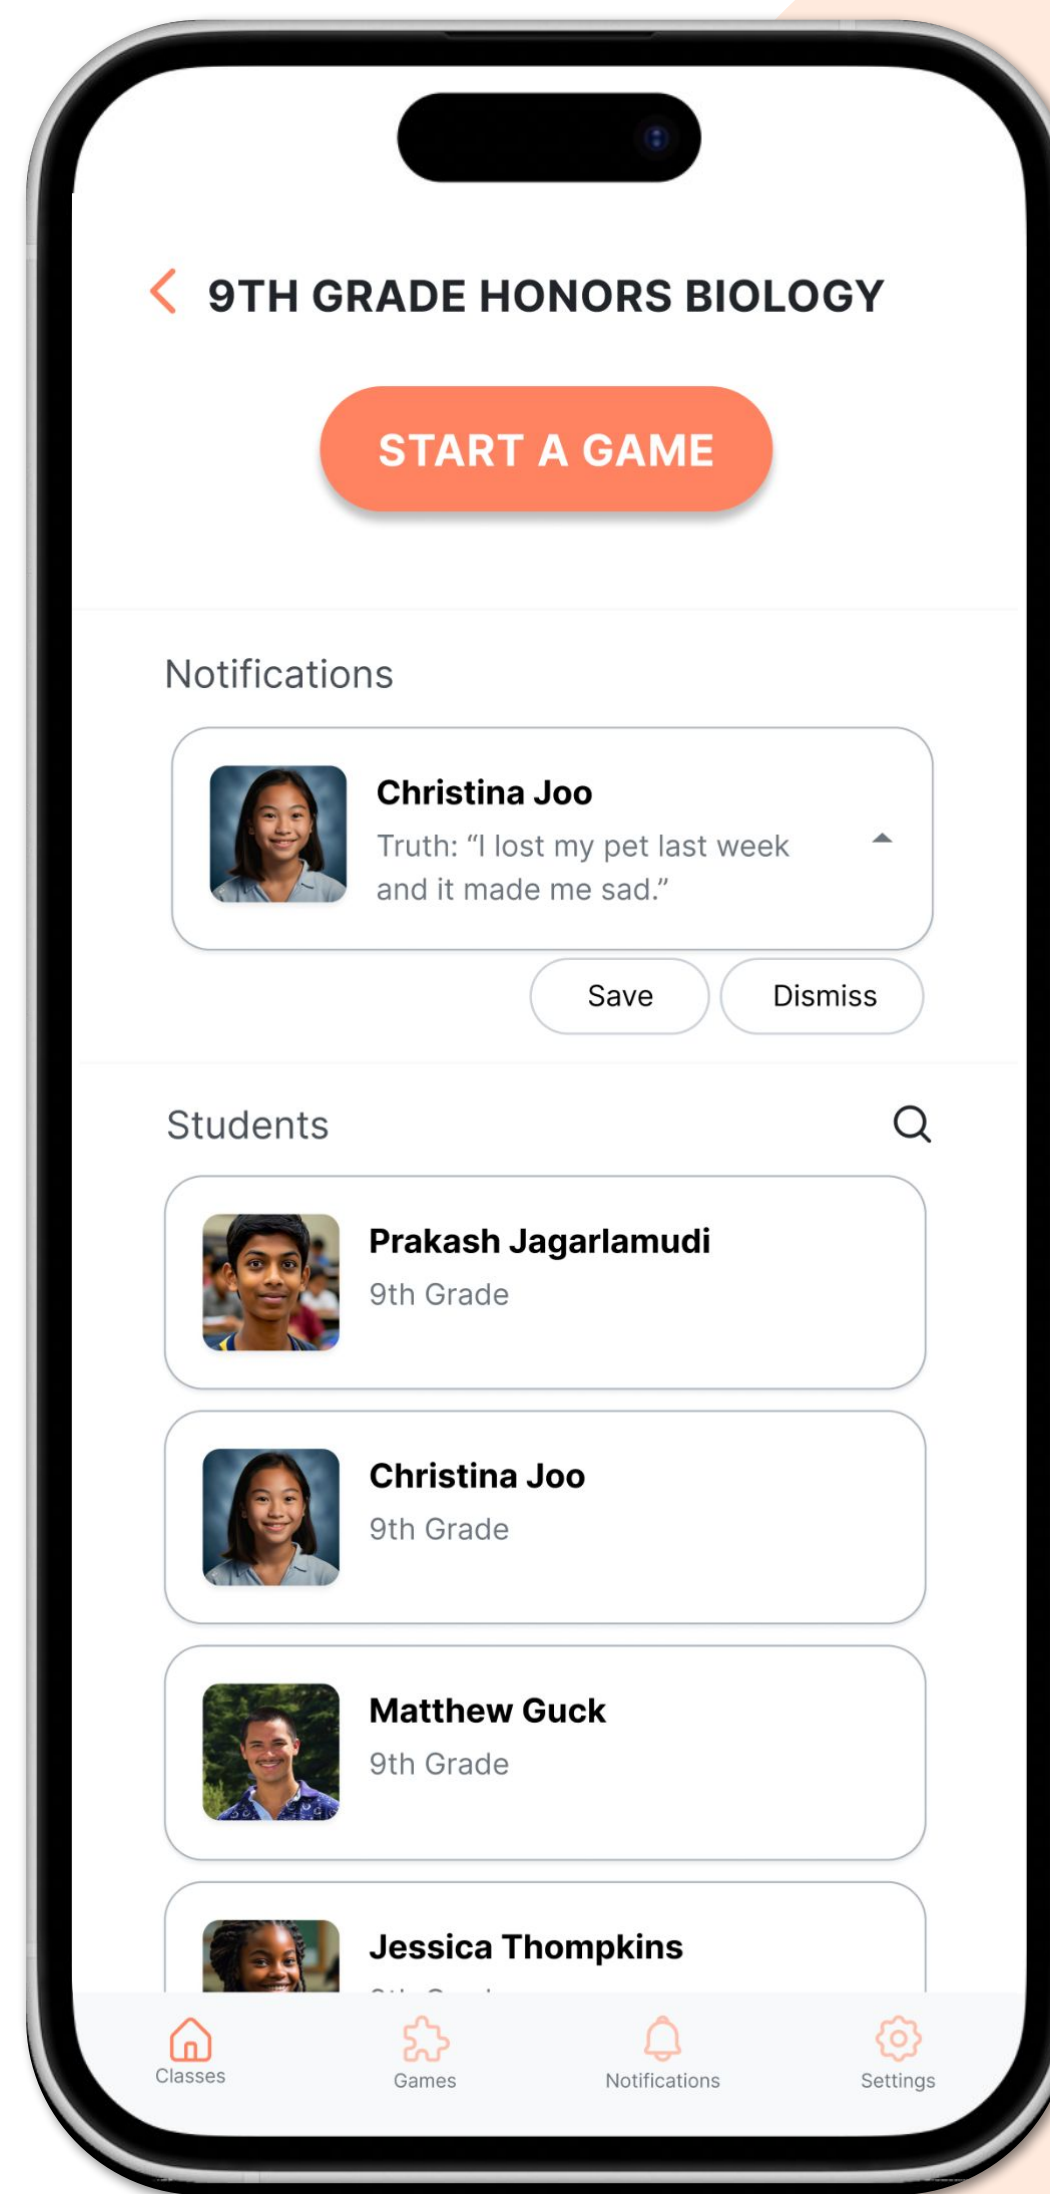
9TH GRADE HONORS BIOLOGY

START A GAME

Notifications

Christina Joo
Truth: “I lost my pet last week and it made me sad.”

Save Dismiss

Students

Prakash Jagarlamudi
9th Grade

Christina Joo
9th Grade

Matthew Guck
9th Grade

Jessica Thompkins
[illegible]

Classes Games Notifications Settings